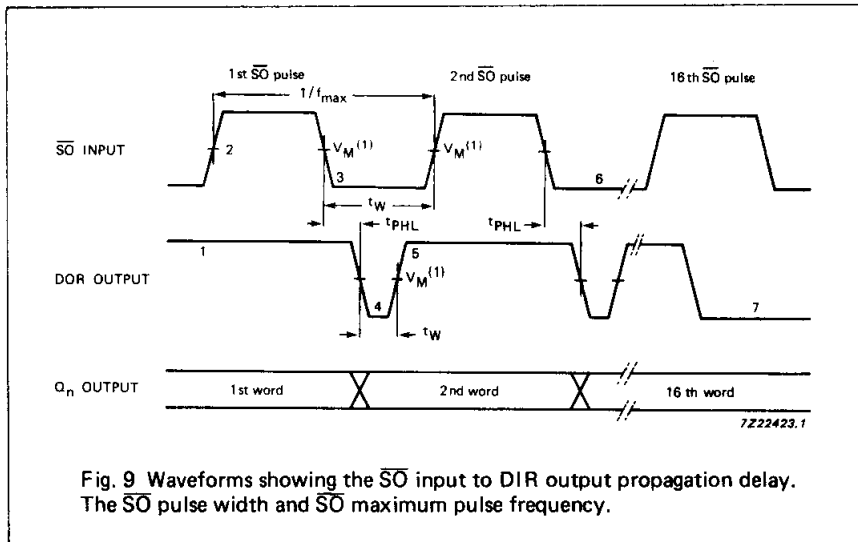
1st $\overline{SO}$ pulse

2nd $\overline{SO}$ pulse

16th $\overline{SO}$ pulse

$1/f_{max}$

$\overline{SO}$ INPUT

2

$V_M^{(1)}$

3

$V_M^{(1)}$

6

$t_W$

$t_{PHL}$

$t_{PHL}$

DOR OUTPUT

1

5

$V_M^{(1)}$

4

$t_W$

7

$Q_n$ OUTPUT

1st word

2nd word

16 th word

7Z22423.1

Fig. 9 Waveforms showing the $\overline{SO}$ input to DIR output propagation delay. The $\overline{SO}$ pulse width and $\overline{SO}$ maximum pulse frequency.